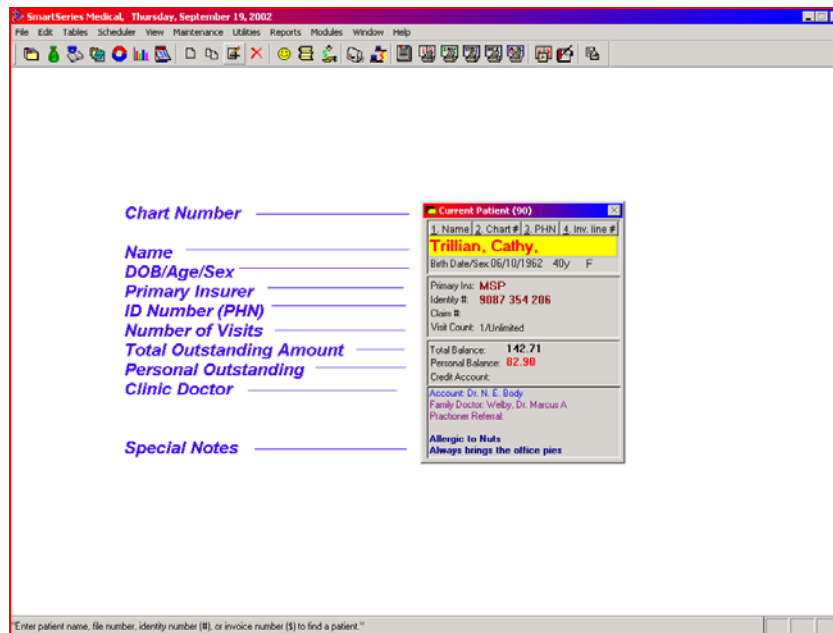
SmartSeries Medical, Thursday, September 19, 2002

File Edit Tables Scheduler View Maintenance Utilities Reports Modules Window Help

Chart Number

Name

DOB/Age/Sex

Primary Insurer

ID Number (PHN)

Number of Visits

Total Outstanding Amount

Personal Outstanding

Clinic Doctor

Special Notes

Current Patient (90)

1. Name 2. Chart # 3. PHN 4. Inv. line #

Trillian, Cathy,

Birth Date/Sex 06/10/1962 40y F

Primary Ins: MSP
Identity #: 9087 354 206
Claim #:
Visit Count: 1/Unlimited

Total Balance: 142.71
Personal Balance: 82.90
Credit Account:

Account: Dr. N. E. Body
Family Doctor: Welby, Dr. Marcus A
Practioner Referral:

Allergic to Nuts
Always brings the office pies

"Enter patient name, file number, identity number (#), or invoice number ($) to find a patient."